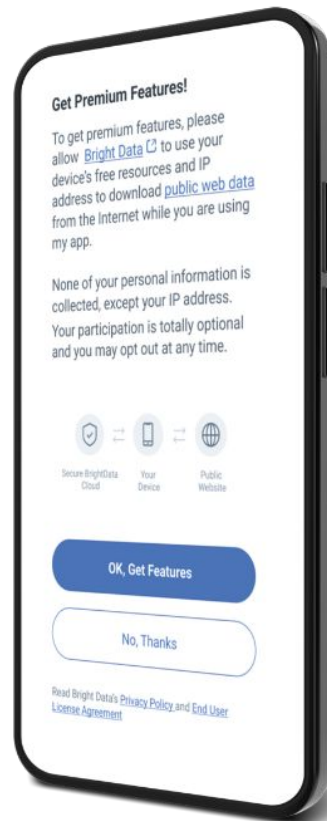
Get Premium Features!

To get premium features, please allow Bright Data to use your device's free resources and IP address to download public web data from the Internet while you are using my app.

None of your personal information is collected, except your IP address. Your participation is totally optional and you may opt out at any time.

Secure BrightData Cloud

Your Device

Public Website

OK, Get Features

No, Thanks

Read Bright Data's Privacy Policy and End User License Agreement